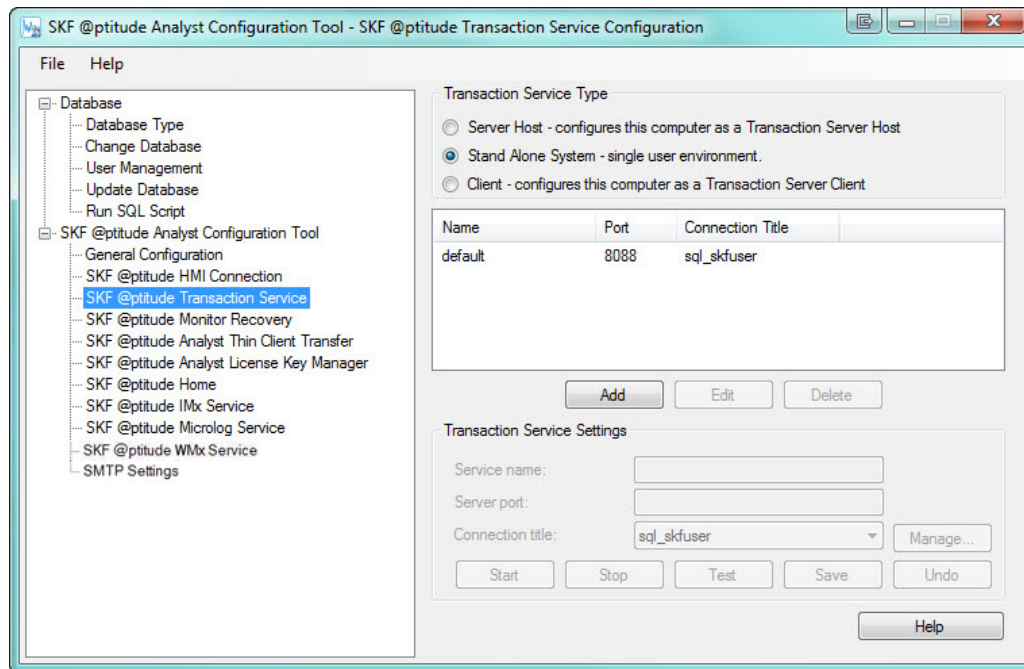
SKF @ptitude Analyst Configuration Tool - SKF @ptitude Transaction Service Configuration

File Help

Database
Database Type
Change Database
User Management
Update Database
Run SQL Script
SKF @ptitude Analyst Configuration Tool
General Configuration
SKF @ptitude HMI Connection
SKF @ptitude Transaction Service
SKF @ptitude Monitor Recovery
SKF @ptitude Analyst Thin Client Transfer
SKF @ptitude Analyst License Key Manager
SKF @ptitude Home
SKF @ptitude IMx Service
SKF @ptitude Microlog Service
SKF @ptitude WMx Service
SMTP Settings

Transaction Service Type
Server Host - configures this computer as a Transaction Server Host
Stand Alone System - single user environment.
Client - configures this computer as a Transaction Server Client

| Name | Port | Connection Title |
|---|---|---|
| default | 8088 | sql_skfuser |

Add Edit Delete

Transaction Service Settings
Service name:
Server port:
Connection title: sql_skfuser Manage...
Start Stop Test Save Undo

Help